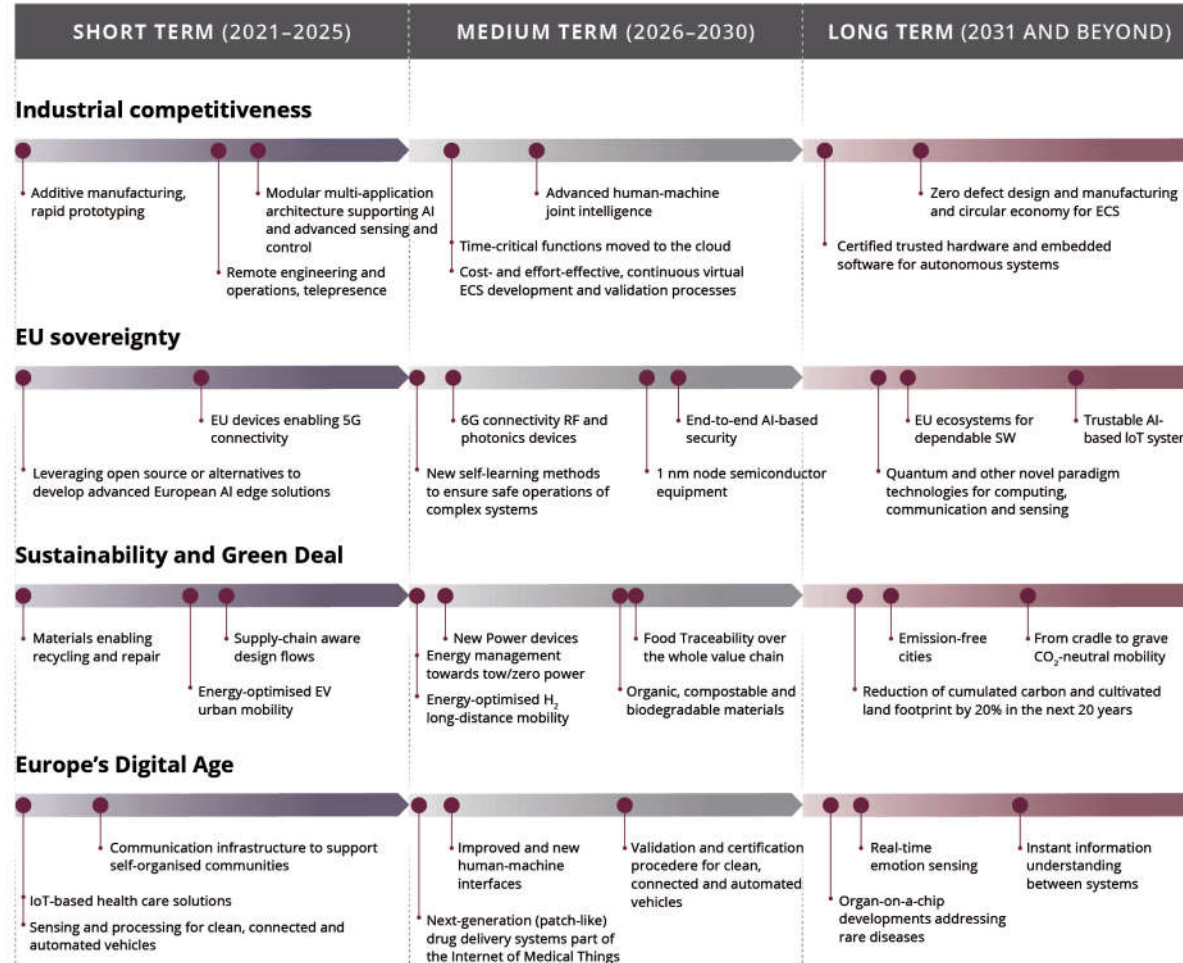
SHORT TERM (2021–2025)

MEDIUM TERM (2026–2030)

LONG TERM (2031 AND BEYOND)

Industrial competitiveness

Additive manufacturing, rapid prototyping

Modular multi-application architecture supporting AI and advanced sensing and control

Remote engineering and operations, telepresence

Advanced human-machine joint intelligence

Time-critical functions moved to the cloud

Cost- and effort-effective, continuous virtual ECS development and validation processes

Zero defect design and manufacturing and circular economy for ECS

Certified trusted hardware and embedded software for autonomous systems

EU sovereignty

EU devices enabling 5G connectivity

Leveraging open source or alternatives to develop advanced European AI edge solutions

6G connectivity RF and photonics devices

End-to-end AI-based security

New self-learning methods to ensure safe operations of complex systems

1 nm node semiconductor equipment

EU ecosystems for dependable SW

Trustable AI-based IoT syster

Quantum and other novel paradigm technologies for computing, communication and sensing

Sustainability and Green Deal

Materials enabling recycling and repair

Supply-chain aware design flows

Energy-optimised EV urban mobility

New Power devices

Energy management towards tow/zero power

Energy-optimised $H_2$ long-distance mobility

Food Traceability over the whole value chain

Organic, compostable and biodegradable materials

Emission-free cities

From cradle to grave $CO_2$-neutral mobility

Reduction of cumulated carbon and cultivated land footprint by 20% in the next 20 years

Europe's Digital Age

Communication infrastructure to support self-organised communities

IoT-based health care solutions

Sensing and processing for clean, connected and automated vehicles

Improved and new human-machine interfaces

Validation and certification procedere for clean, connected and automated vehicles

Next-generation (patch-like) drug delivery systems part of the Internet of Medical Things

Real-time emotion sensing

Instant information understanding between systems

Organ-on-a-chip developments addressing rare diseases